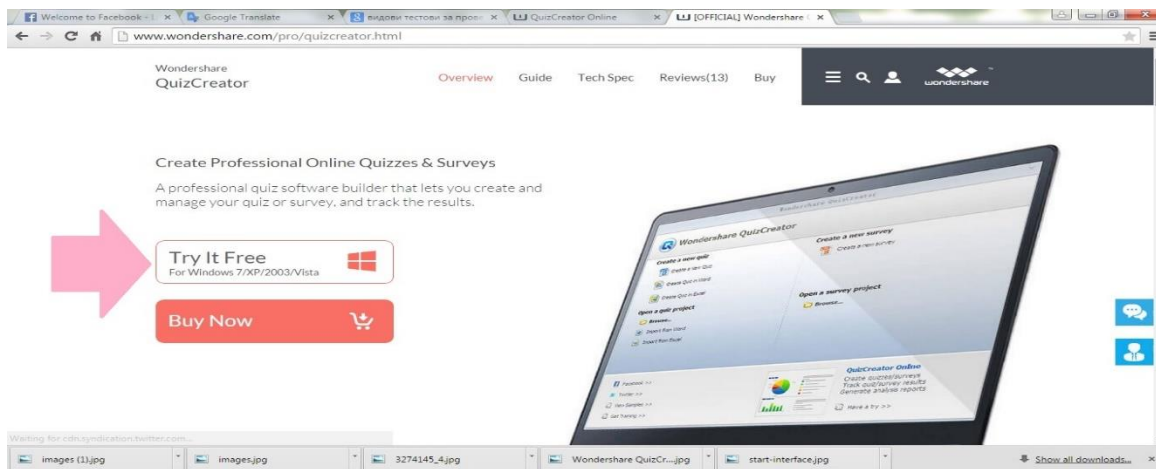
Welcome to Facebook | Google Translate | видови тестови за прове | QuizCreator Online | [OFFICIAL] Wondershare

www.wondershare.com/pro/quizcreator.html

Wondershare QuizCreator

Overview Guide Tech Spec Reviews(13) Buy

wondershare

Create Professional Online Quizzes & Surveys

A professional quiz software builder that lets you create and manage your quiz or survey, and track the results.

Try It Free
For Windows 7/XP/2003/Vista

Buy Now

Wondershare QuizCreator

Wondershare QuizCreator

Create a new quiz
Create a new Quiz
Create Quiz in Word
Create Quiz in Excel

Open a quiz project
Browse...
Import from Word
Import from Excel

Create a new survey
Create a new Survey

Open a survey project
Browse...

QuizCreator Online
Create quizzes/surveys
Track quiz/survey results
Generate analysis reports

Have a try >>

Facebook >>
Twitter >>
View Samples >>
Get Training >>

Waiting for cdn.syndication.twitter.com...

images (1).jpg | images.jpg | 3274145_4.jpg | Wondershare QuizCr....jpg | start-interface.jpg

Show all downloads...